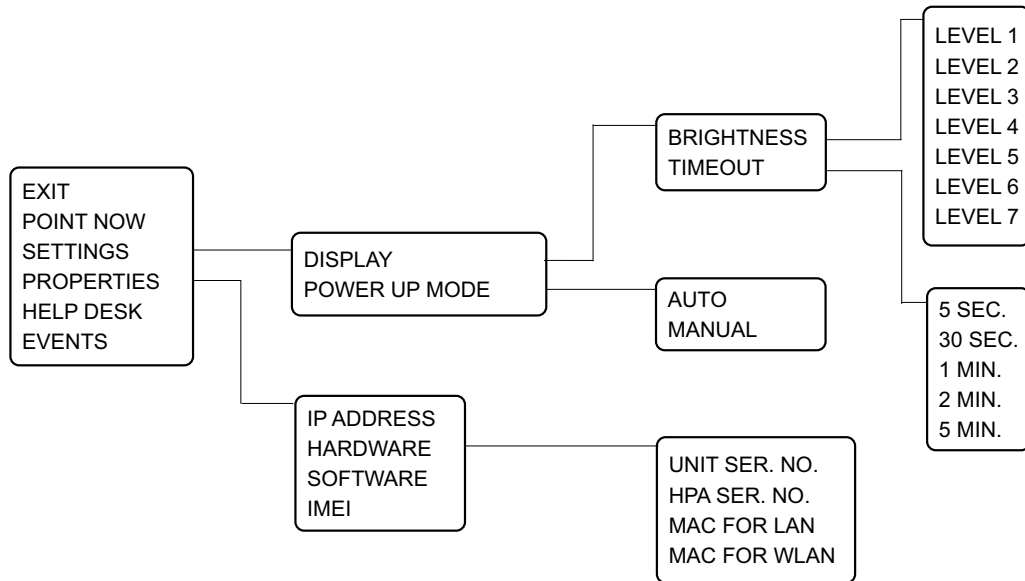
EXIT
POINT NOW
SETTINGS
PROPERTIES
HELP DESK
EVENTS

DISPLAY
POWER UP MODE

BRIGHTNESS
TIMEOUT

LEVEL 1
LEVEL 2
LEVEL 3
LEVEL 4
LEVEL 5
LEVEL 6
LEVEL 7

5 SEC.
30 SEC.
1 MIN.
2 MIN.
5 MIN.

AUTO
MANUAL

IP ADDRESS
HARDWARE
SOFTWARE
IMEI

UNIT SER. NO.
HPA SER. NO.
MAC FOR LAN
MAC FOR WLAN